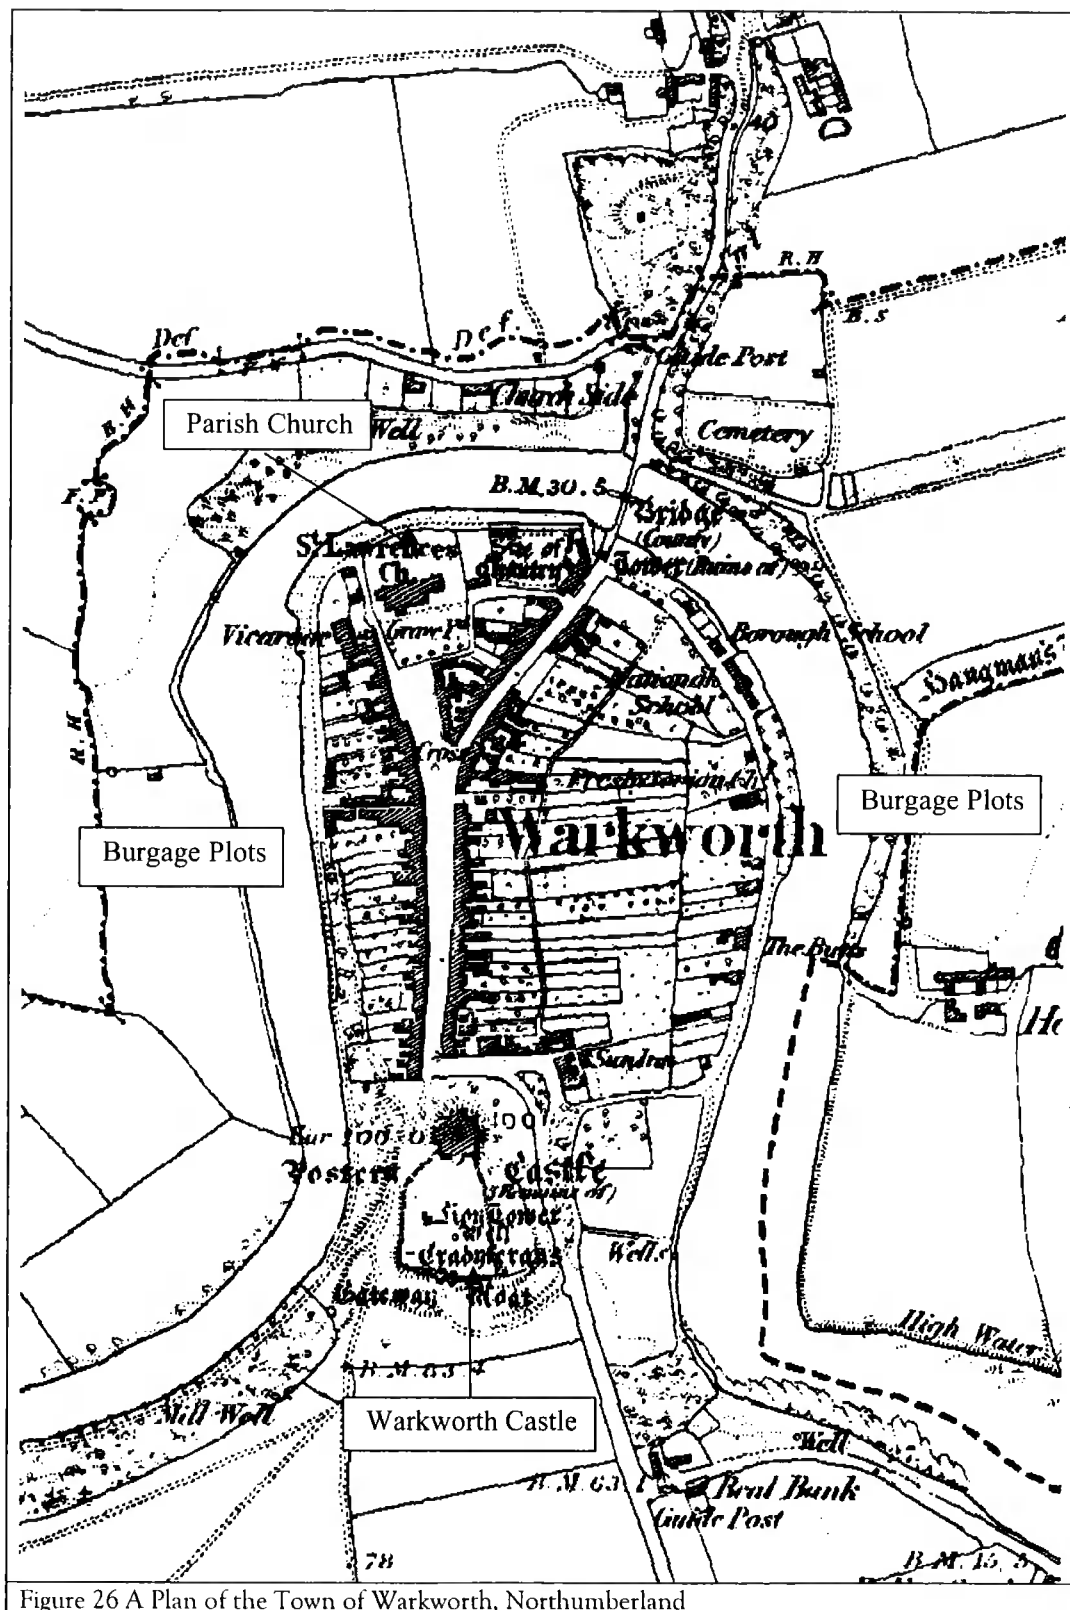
R. H

Def

Def

Guide Post

B. S

Church Side

Parish Church

Well

Cemetery

F. P

R. H

B.M. 30 . 5

Bridge (County)

St. Lawrence's Ch.

Site of Monastery

Tower (Ruins of)

Vicarage

Grave Yd.

Borough School

Gangman's

National School

R. H

Cross

Presbyterian Ch.

Burgage Plots

Burgage Plots

Warkworth

The Butts

He

Sundial

Sur 100 · 0

100

Postern

Castle (Remains of)

Lion Tower

Gradyterans

Well

Gateway

Moat

High Water

B. M. 63

Mill Well

Warkworth Castle

Well

B. M. 63

Beal Bank

Guide Post

78

B. M. 15

Figure 26 A Plan of the Town of Warkworth, Northumberland